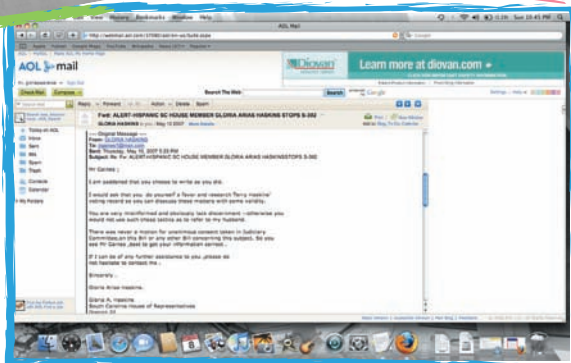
Safari File Edit View History Bookmarks Window Help

Sun 10:45 PM

AOL Mail

http://webmail.aol.com/

Google

AOL mail

Diovan

Learn more at diovan.com

Check Mail Compose

Search The Web: Search

Reply Forward Action Delete Spam

Today on AOL
Inbox
Sent
Spam
Trash
Contacts
Calendar

My Folders

Fwd: ALERT-HISPANIC SC HOUSE MEMBER GLORIA ARIAS HASKINS STOPS S-392

GLORIA HASKINS

----- Original Message -----
From: GLORIA HASKINS
Sent: Thursday, May 10, 2007 5:33 PM
Subject: Re: Fw: ALERT-HISPANIC SC HOUSE MEMBER GLORIA ARIAS HASKINS STOPS S-392

Mr Carnes :

I am saddened that you choose to write as you did.

I would ask that you do yourself a favor and research Terry Haskins' voting record so you can discuss these matters with some validity.

You are very misinformed and obviously lack discernment - otherwise you would not use such these tactics as to refer to my husband.

There was never a motion for unanimous consent taken in Judiciary Committee on this Bill or any other Bill concerning this subject. So you are Mr Carnes ,best to get your information correct.

If I can be of any further assistance to you ,please do not hesitate to contact me .

Sincerely ,

Gloria Arias Haskins

Gloria A. Haskins
South Carolina House of Representatives